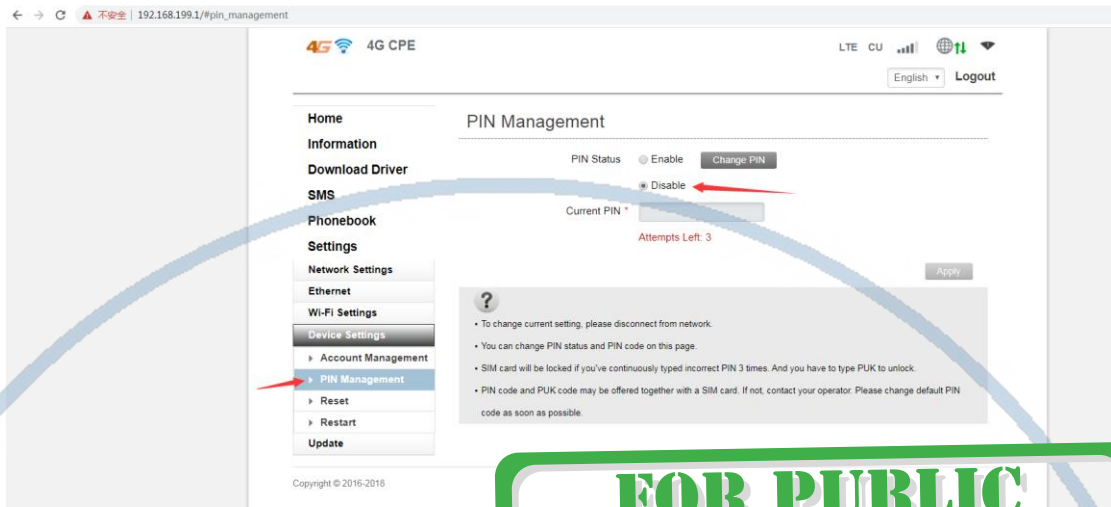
不安全 | 192.168.199.1/#pin_management

4G 4G CPE

LTE CU

English Logout

Home
Information
Download Driver
SMS
Phonebook
Settings
Network Settings
Ethernet
Wi-Fi Settings
Device Settings
Account Management
PIN Management
Reset
Restart
Update

PIN Management

PIN Status Enable Change PIN
Disable

Current PIN *

Attempts Left: 3

Apply

?

• To change current setting, please disconnect from network.

• You can change PIN status and PIN code on this page.

• SIM card will be locked if you've continuously typed incorrect PIN 3 times. And you have to type PUK to unlock.

• PIN code and PUK code may be offered together with a SIM card. If not, contact your operator. Please change default PIN code as soon as possible.

Copyright © 2016-2018

FOR PUBLIC